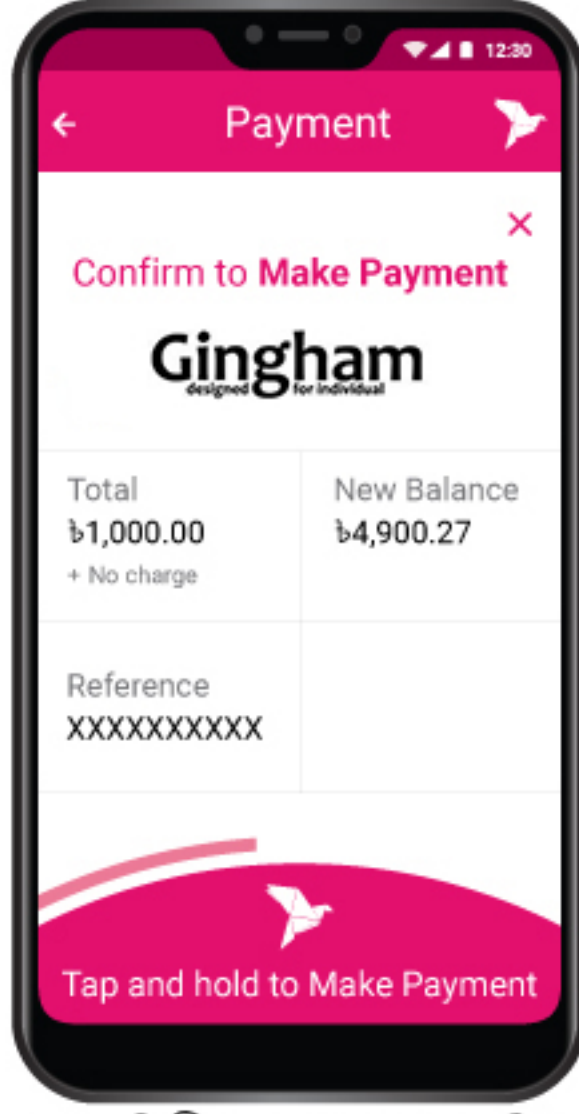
12:30

Payment

×

Confirm to Make Payment

Gingham
designed for individual

| Total | New Balance |
|---|---|
| ৳1,000.00 + No charge | ৳4,900.27 |
| Reference XXXXXXXXXX | |

Tap and hold to Make Payment